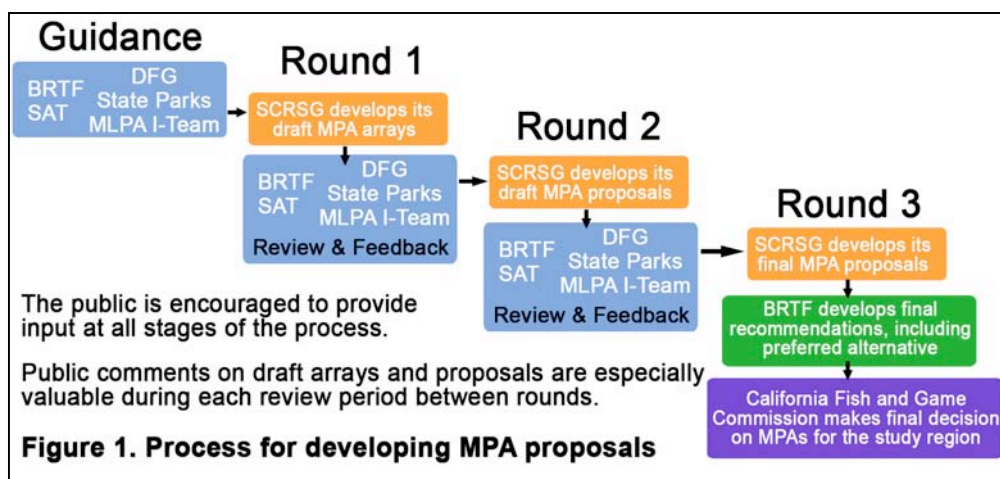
Guidance

BRTF
SAT
DFG
State Parks
MLPA I-Team

Round 1

SCRSG develops its draft MPA arrays

BRTF
SAT
DFG
State Parks
MLPA I-Team
Review & Feedback

Round 2

SCRSG develops its draft MPA proposals

BRTF
SAT
DFG
State Parks
MLPA I-Team
Review & Feedback

Round 3

SCRSG develops its final MPA proposals

BRTF develops final recommendations, including preferred alternative

California Fish and Game Commission makes final decision on MPAs for the study region

The public is encouraged to provide input at all stages of the process.

Public comments on draft arrays and proposals are especially valuable during each review period between rounds.

Figure 1. Process for developing MPA proposals